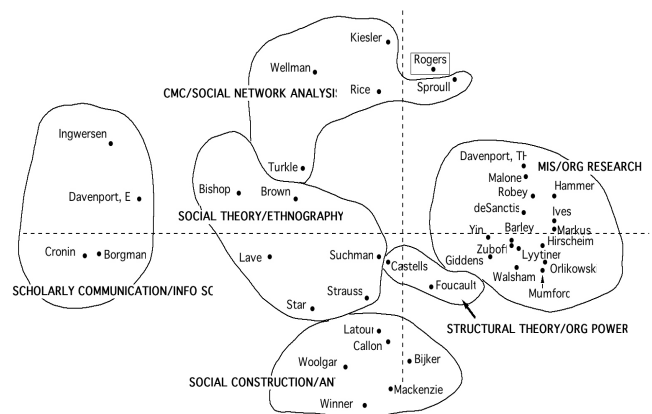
Kiesler

Rogers

Wellman

Sproull

CMC/SOCIAL NETWORK ANALYSIS

Rice

Ingwersen

Turkle

Davenport, TH

MIS/ORG RESEARCH

Malone

Bishop

Brown

Hammer

Robey

Davenport, E

SOCIAL THEORY/ETHNOGRAPHY

deSanctis

Ives

Yin

Barley

Markus

Zuboff

Hirscheim

Cronin

Borgman

Lave

Suchman

Castells

Giddens

Lyytiner

Walsham

Orlikowsk

SCHOLARLY COMMUNICATION/INFO SC

Foucault

Mumford

Strauss

Star

STRUCTURAL THEORY/ORG POWER

Latour

Callon

Bijker

Woolgar

SOCIAL CONSTRUCTION/ANT

Mackenzie

Winner